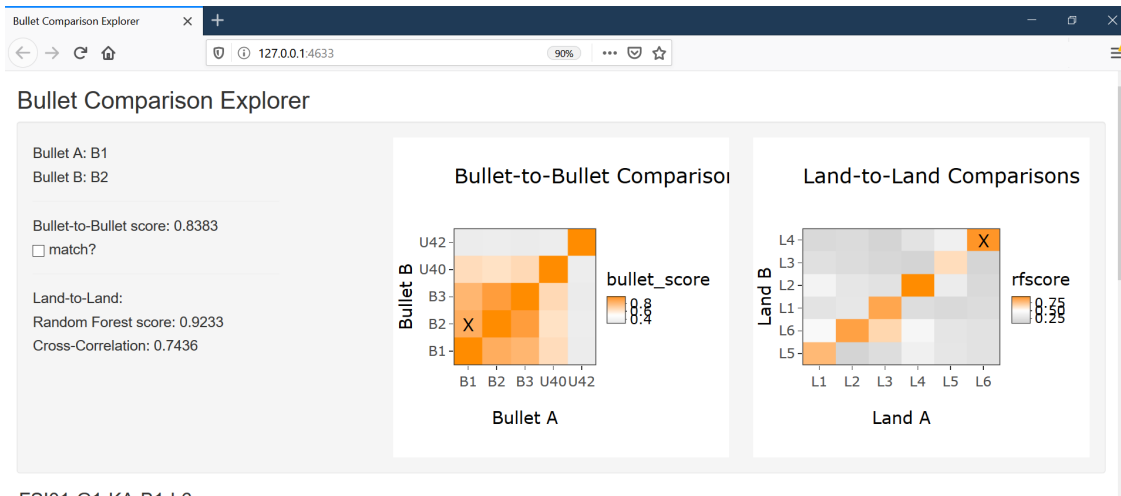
Bullet Comparison Explorer ×

127.0.0.1:4633

90%

Bullet Comparison Explorer

Bullet A: B1

Bullet B: B2

Bullet-to-Bullet score: 0.8383

match?

Land-to-Land:

Random Forest score: 0.9233

Cross-Correlation: 0.7436

Bullet-to-Bullet Comparisor

Bullet B

U42
U40
B3
B2
B1

X

B1 B2 B3 U40 U42

Bullet A

bullet_score

0.8
0.6
0.4

Land-to-Land Comparisons

Land B

L4
L3
L2
L1
L6
L5

X

L1 L2 L3 L4 L5 L6

Land A

rfscore

0.75
0.50
0.25

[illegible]